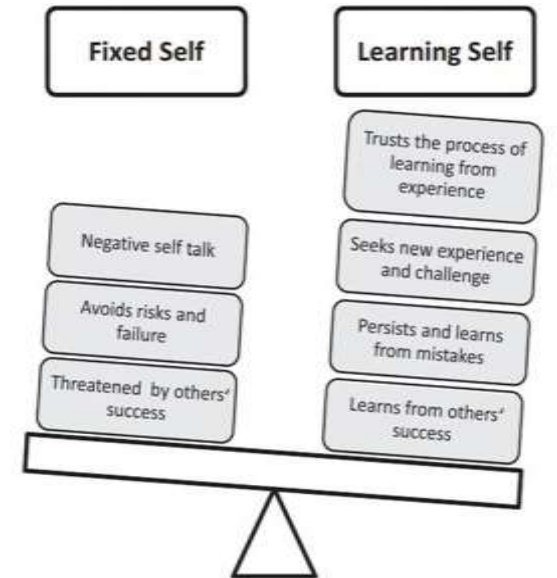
Fixed Self

Negative self talk

Avoids risks and failure

Threatened by others' success

Learning Self

Trusts the process of learning from experience

Seeks new experience and challenge

Persists and learns from mistakes

Learns from others' success